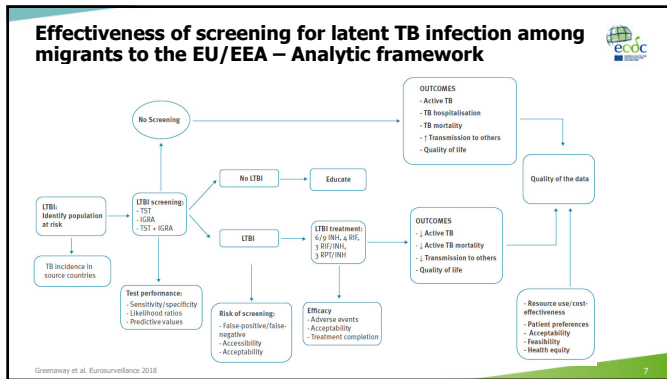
Effectiveness of screening for latent TB infection among migrants to the EU/EEA – Analytic framework

ecdc

No Screening

OUTCOMES
- Active TB
- TB hospitalisation
- TB mortality
- ↑ Transmission to others
- Quality of life

Quality of the data

LTBI: Identify population at risk

TB incidence in source countries

LTBI screening:
- TST
- IGRA
- TST + IGRA

No LTBI

Educate

LTBI

LTBI treatment:
6/9 INH, 4 RIF, 3 RIF/INH, 3 RPT/INH

OUTCOMES
- ↓ Active TB
- ↓ Active TB mortality
- ↓ Transmission to others
- Quality of life

Test performance:
- Sensitivity/specificity
- Likelihood ratios
- Predictive values

Risk of screening:
- False-positive/false-negative
- Accessibility
- Acceptability

Efficacy
- Adverse events
- Acceptability
- Treatment completion

- Resource use/cost-effectiveness
- Patient preferences
- Acceptability
- Feasibility
- Health equity

Greenaway et al. Eurosurveillance 2018

7